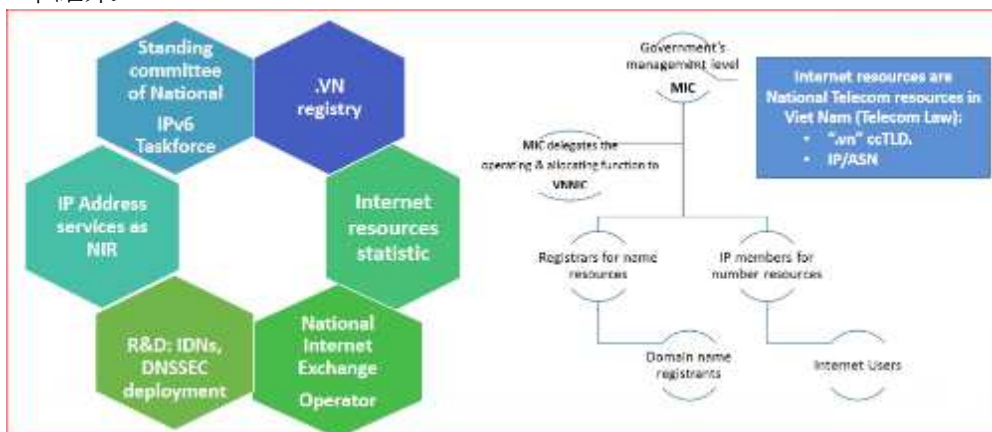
Standing committee of National IPv6 Taskforce

.VN registry

Internet resources statistic

National Internet Exchange Operator

R&D: IDNs, DNSSEC deployment

IP Address services as NIR

Government's management level

MIC

MIC delegates the operating & allocating function to

VNNIC

Registrars for name resources

IP members for number resources

Domain name registrants

Internet Users

Internet resources are National Telecom resources in Viet Nam (Telecom Law):
• ".vn" ccTLD.
• IP/ASN